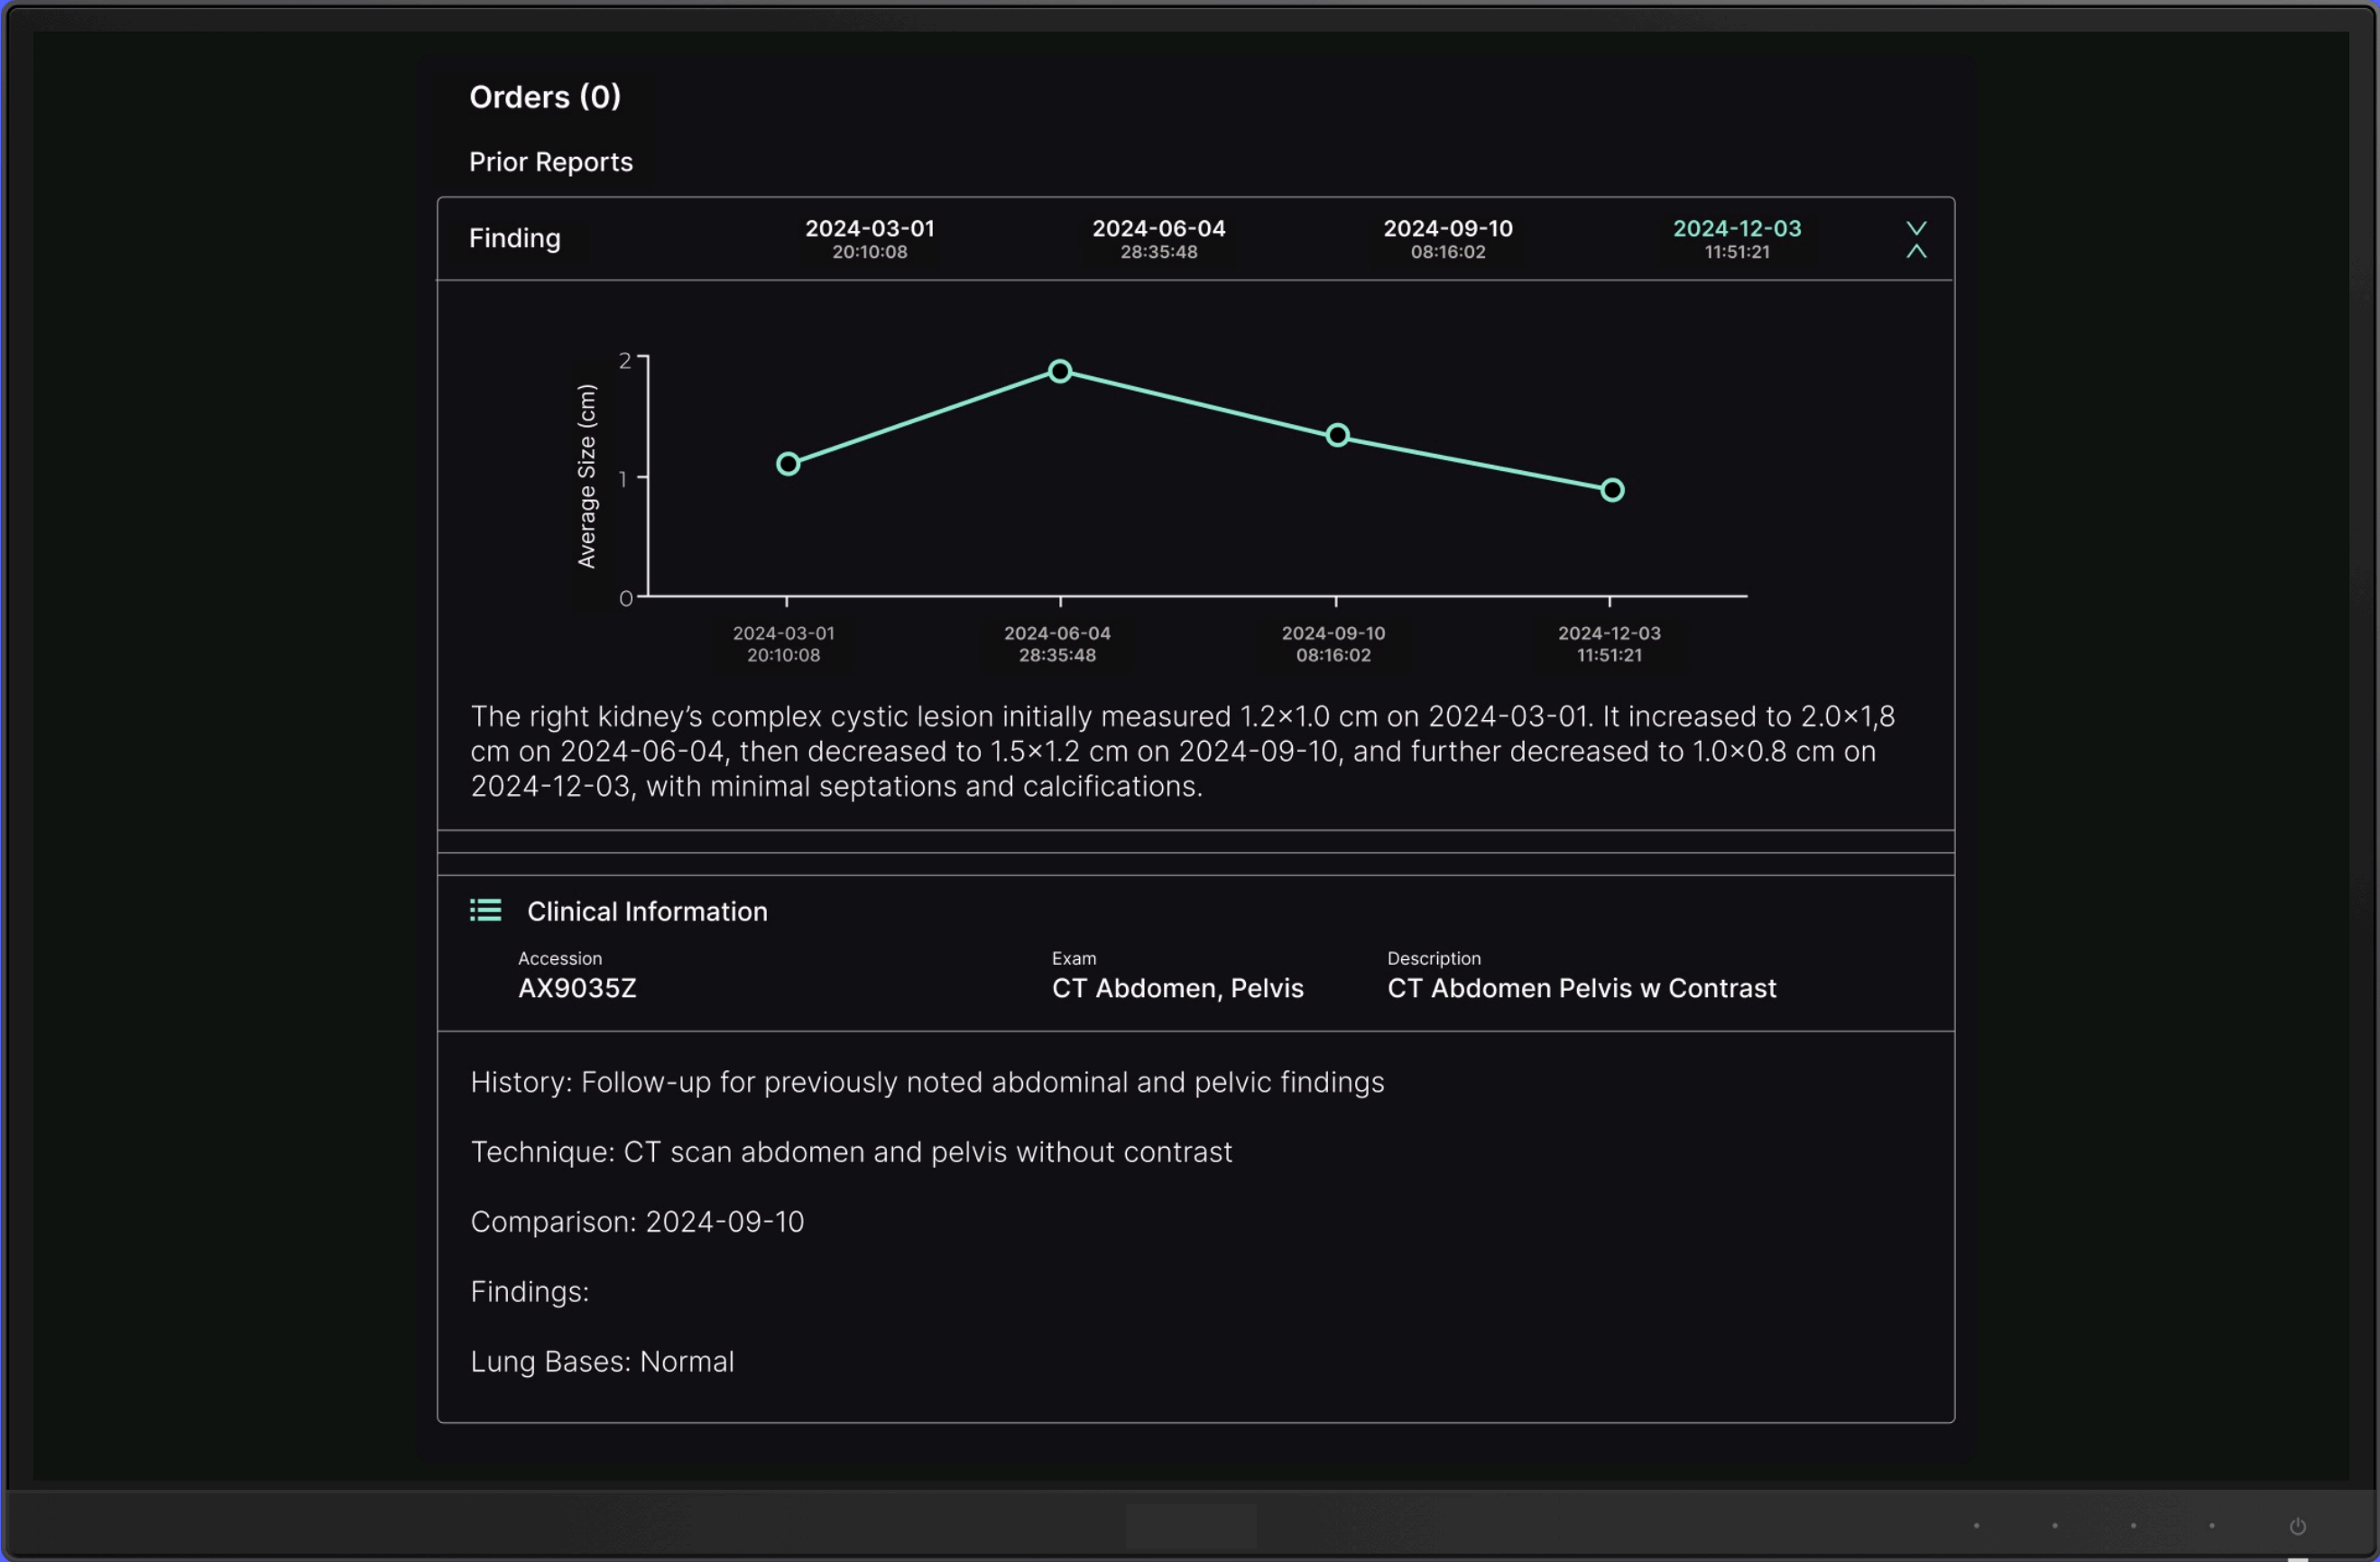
Orders (0)

Prior Reports

| Finding | 2024-03-01 20:10:08 | 2024-06-04 28:35:48 | 2024-09-10 08:16:02 | 2024-12-03 11:51:21 |
|---|---|---|---|---|

2
1
0
Average Size (cm)
2024-03-01 20:10:08
2024-06-04 28:35:48
2024-09-10 08:16:02
2024-12-03 11:51:21

The right kidney's complex cystic lesion initially measured 1.2×1.0 cm on 2024-03-01. It increased to 2.0×1,8 cm on 2024-06-04, then decreased to 1.5×1.2 cm on 2024-09-10, and further decreased to 1.0×0.8 cm on 2024-12-03, with minimal septations and calcifications.

Clinical Information

| Accession | Exam | Description |
|---|---|---|
| AX9035Z | CT Abdomen, Pelvis | CT Abdomen Pelvis w Contrast |

History: Follow-up for previously noted abdominal and pelvic findings

Technique: CT scan abdomen and pelvis without contrast

Comparison: 2024-09-10

Findings:

Lung Bases: Normal